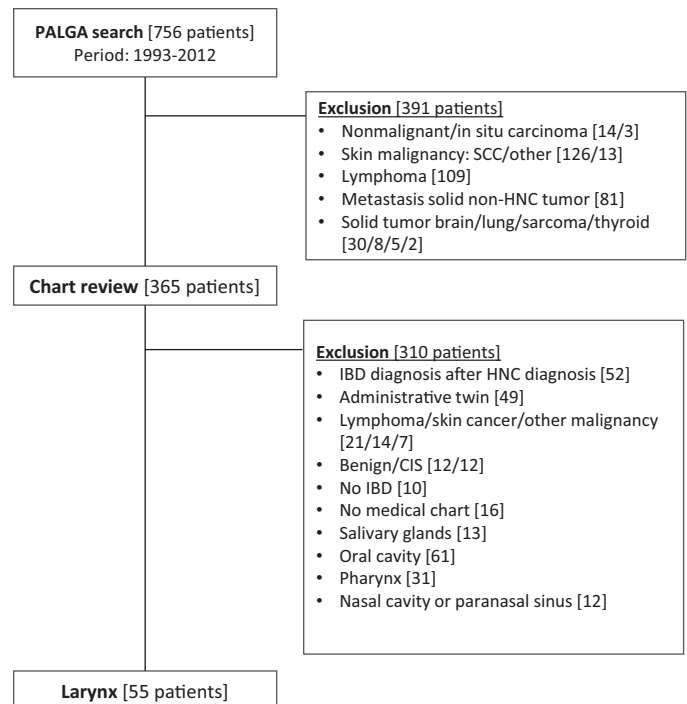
**PALGA search** [756 patients]
Period: 1993-2012

**Exclusion** [391 patients]
- Nonmalignant/in situ carcinoma [14/3]
- Skin malignancy: SCC/other [126/13]
- Lymphoma [109]
- Metastasis solid non-HNC tumor [81]
- Solid tumor brain/lung/sarcoma/thyroid [30/8/5/2]

**Chart review** [365 patients]

**Exclusion** [310 patients]
- IBD diagnosis after HNC diagnosis [52]
- Administrative twin [49]
- Lymphoma/skin cancer/other malignancy [21/14/7]
- Benign/CIS [12/12]
- No IBD [10]
- No medical chart [16]
- Salivary glands [13]
- Oral cavity [61]
- Pharynx [31]
- Nasal cavity or paranasal sinus [12]

**Larynx** [55 patients]